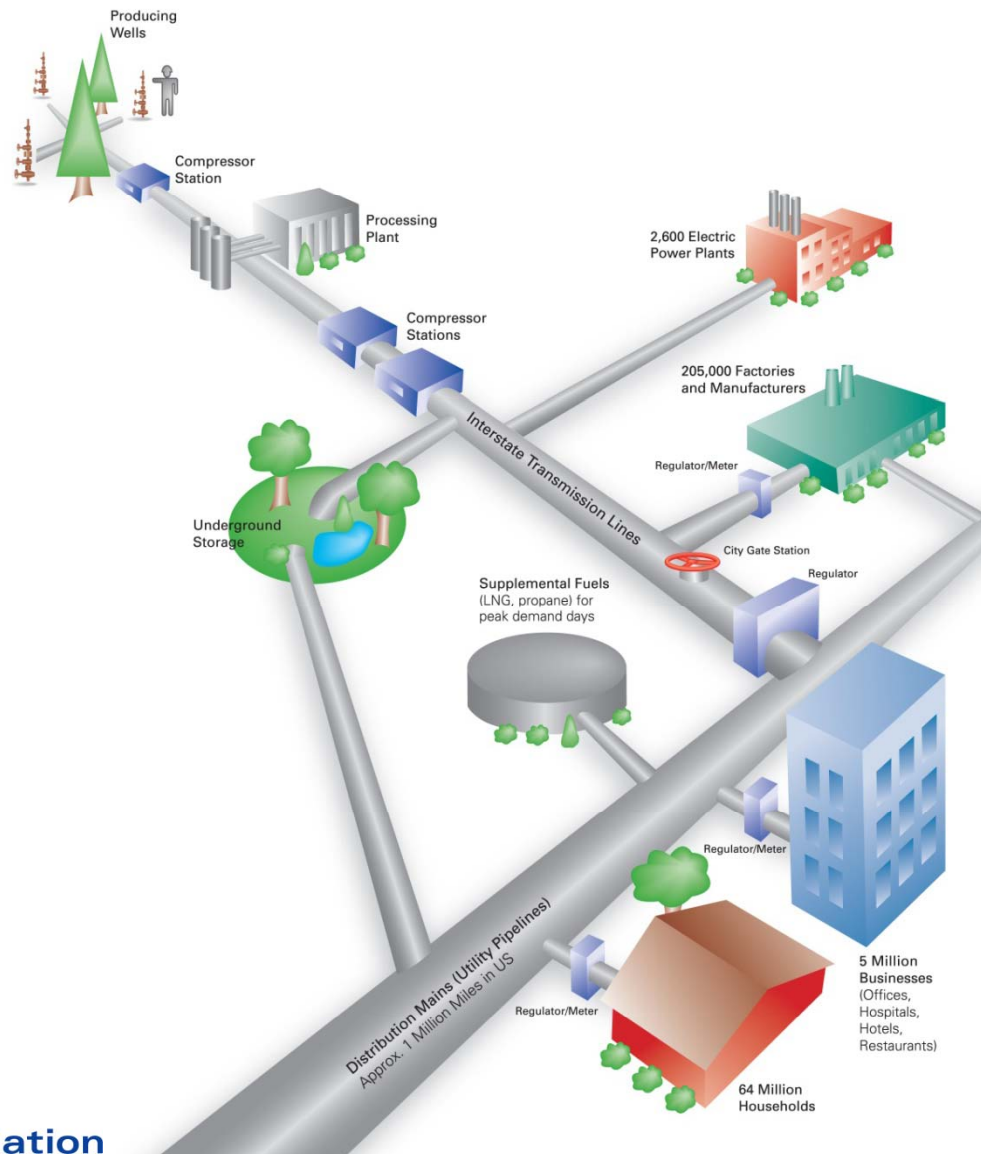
Producing Wells

Compressor Station

Processing Plant

2,600 Electric Power Plants

Compressor Stations

205,000 Factories and Manufacturers

Interstate Transmission Lines

Regulator/Meter

Underground Storage

City Gate Station

Regulator

Supplemental Fuels (LNG, propane) for peak demand days

Regulator/Meter

Distribution Mains (Utility Pipelines) Approx. 1 Million Miles in US

5 Million Businesses (Offices, Hospitals, Hotels, Restaurants)

Regulator/Meter

64 Million Households

ation